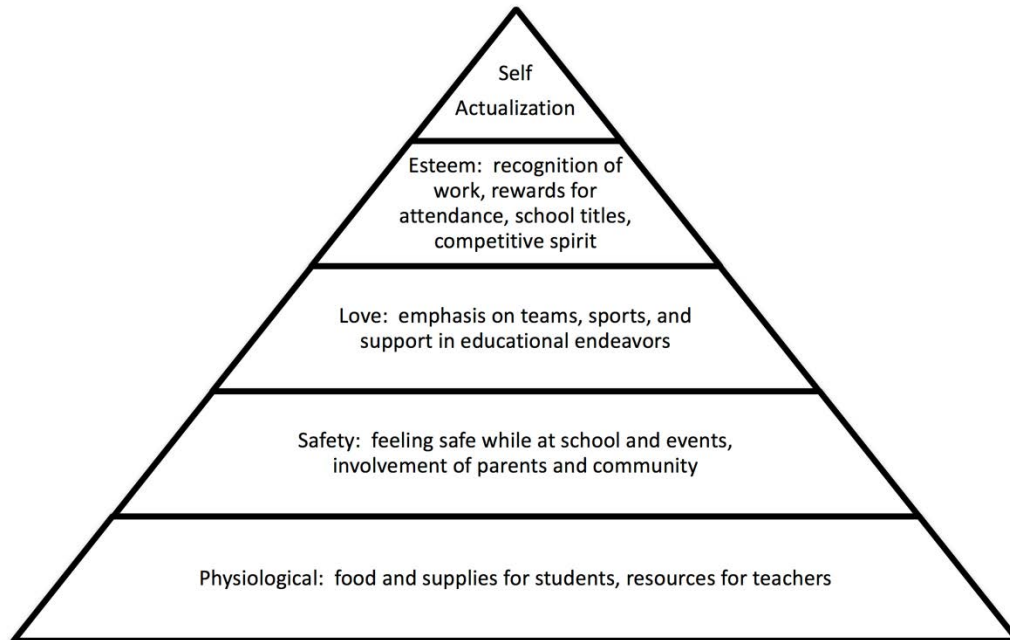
Self Actualization

Esteem: recognition of work, rewards for attendance, school titles, competitive spirit

Love: emphasis on teams, sports, and support in educational endeavors

Safety: feeling safe while at school and events, involvement of parents and community

Physiological: food and supplies for students, resources for teachers